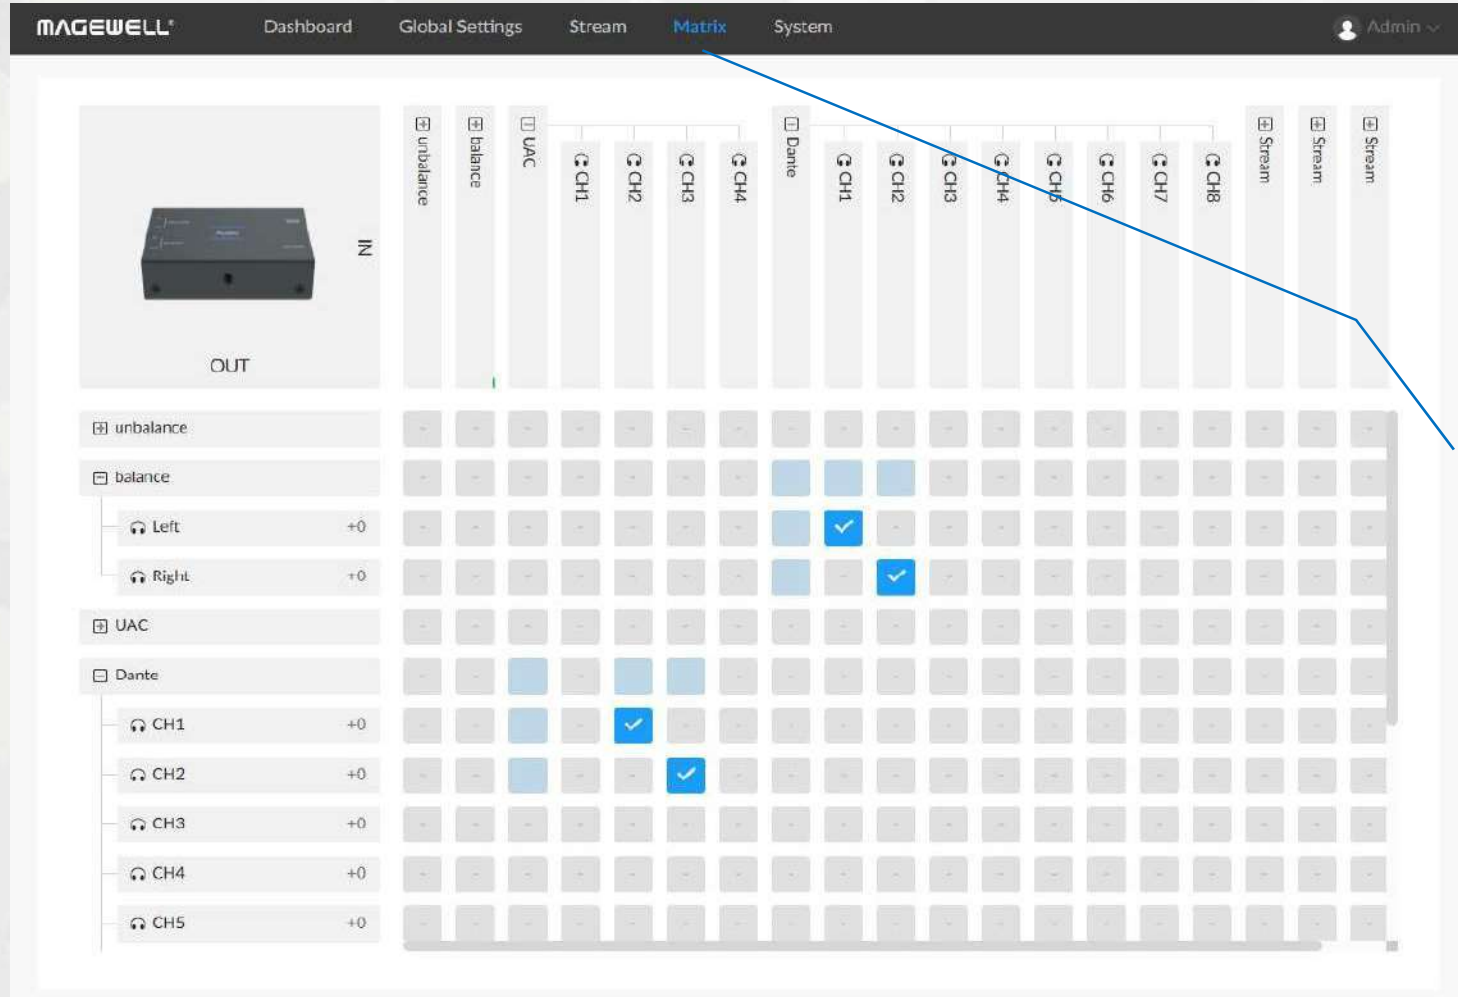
MAGEWELL Dashboard Global Settings Stream Matrix System Admin

IN

OUT

unbalance
balance
UAC
CH1
CH2
CH3
CH4
Dante
CH1
CH2
CH3
CH4
CH5
CH6
CH7
CH8
Stream
Stream
Stream

unbalance
balance
Left +0
Right +0
UAC
Dante
CH1 +0
CH2 +0
CH3 +0
CH4 +0
CH5 +0